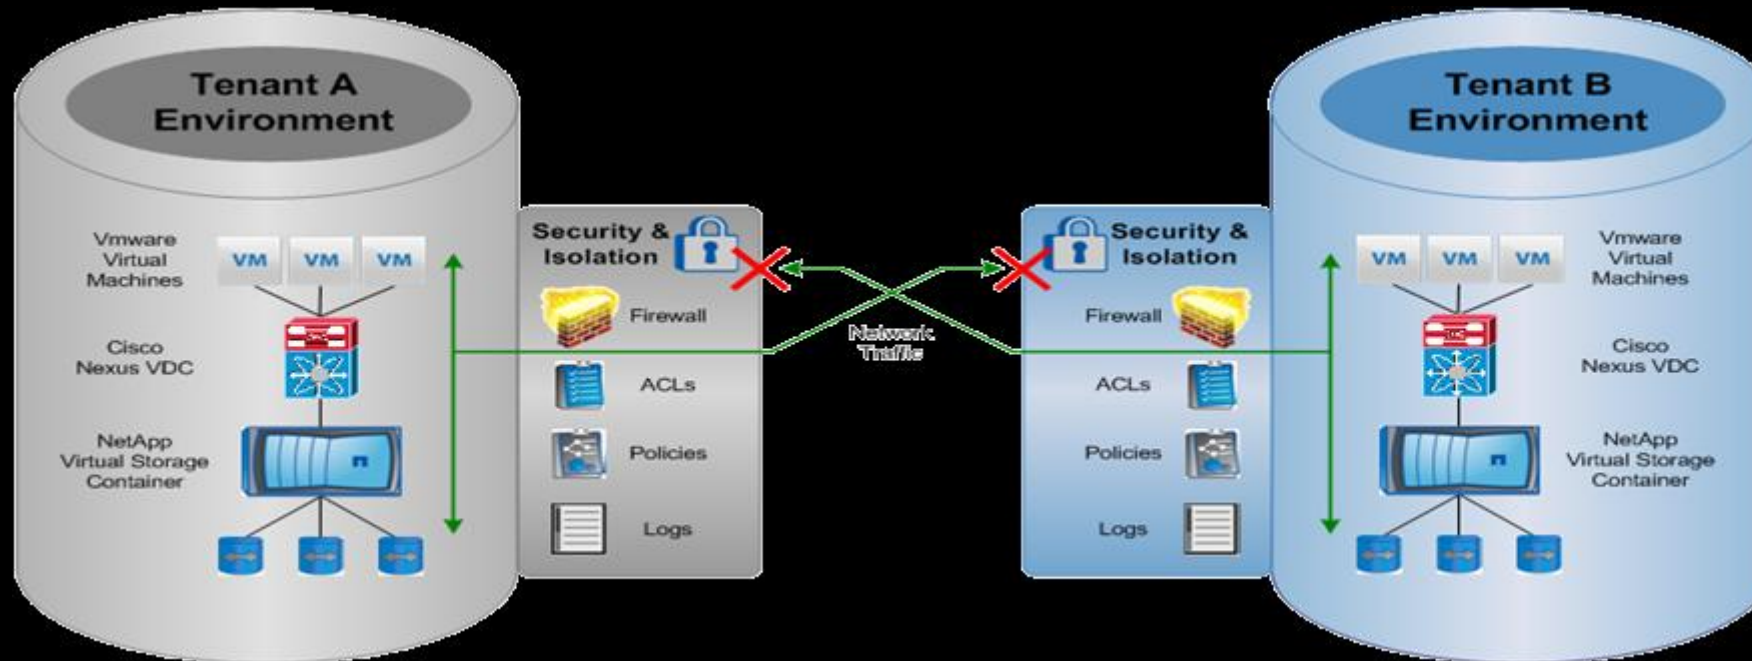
Tenant A Environment

Vmware Virtual Machines

VM VM VM

Cisco Nexus VDC

NetApp Virtual Storage Container

Security & Isolation

Firewall

ACLs

Policies

Logs

Network Traffic

Security & Isolation

Firewall

ACLs

Policies

Logs

Tenant B Environment

VM VM VM

Vmware Virtual Machines

Cisco Nexus VDC

NetApp Virtual Storage Container